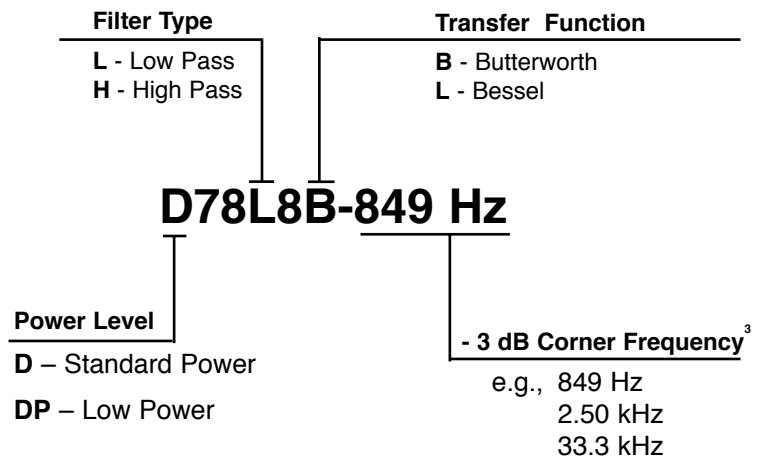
Filter Type

**L** - Low Pass
**H** - High Pass

Transfer Function

**B** - Butterworth
**L** - Bessel

D78L8B-849 Hz

Power Level

**D** – Standard Power

**DP** – Low Power

- 3 dB Corner Frequency$^3$

e.g., 849 Hz
2.50 kHz
33.3 kHz